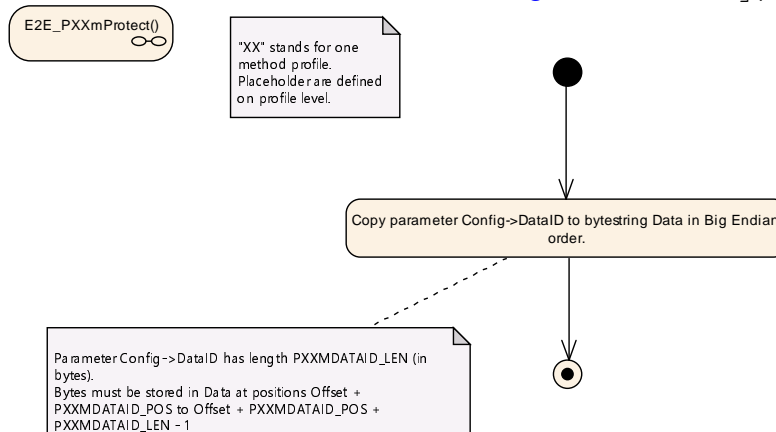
E2E_PXXmProtect()

"XX" stands for one method profile. Placeholder are defined on profile level.

Copy parameter Config->DataID to bytestring Data in Big Endian order.

Parameter Config->DataID has length PXXMDATAID_LEN (in bytes).
Bytes must be stored in Data at positions Offset + PXXMDATAID_POS to Offset + PXXMDATAID_POS + PXXMDATAID_LEN - 1